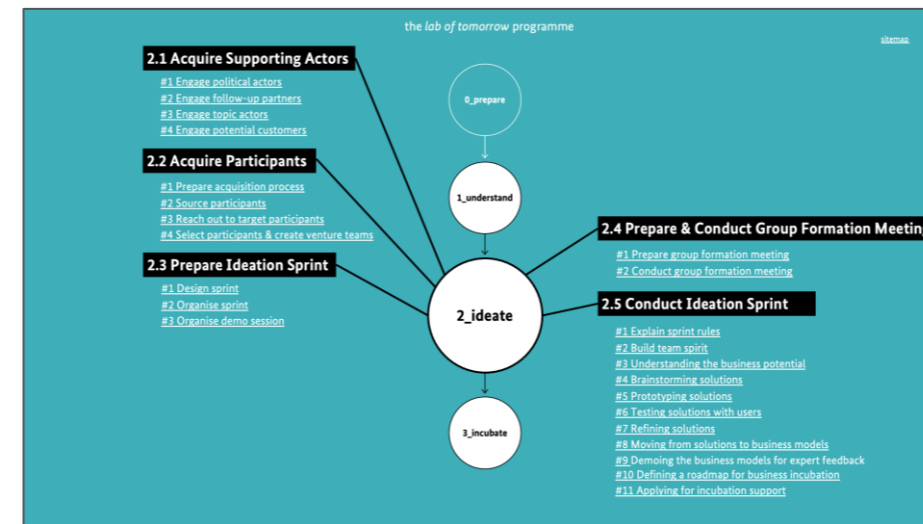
the lab of tomorrow programme

sitemap

2.1 Acquire Supporting Actors

#1 Engage political actors
#2 Engage follow-up partners
#3 Engage topic actors
#4 Engage potential customers

2.2 Acquire Participants

#1 Prepare acquisition process
#2 Source participants
#3 Reach out to target participants
#4 Select participants & create venture teams

2.3 Prepare Ideation Sprint

#1 Design sprint
#2 Organise sprint
#3 Organise demo session

0_prepare

1_understand

2_ideate

3_incubate

2.4 Prepare & Conduct Group Formation Meetin

#1 Prepare group formation meeting
#2 Conduct group formation meeting

2.5 Conduct Ideation Sprint

#1 Explain sprint rules
#2 Build team spirit
#3 Understanding the business potential
#4 Brainstorming solutions
#5 Prototyping solutions
#6 Testing solutions with users
#7 Refining solutions
#8 Moving from solutions to business models
#9 Demoing the business models for expert feedback
#10 Defining a roadmap for business incubation
#11 Applying for incubation support